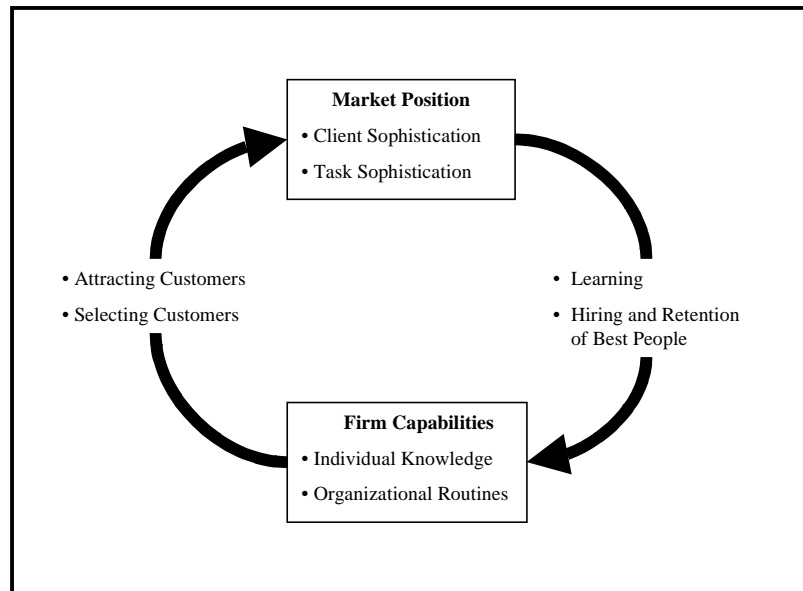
**Market Position**
• Client Sophistication
• Task Sophistication

• Attracting Customers
• Selecting Customers

• Learning
• Hiring and Retention of Best People

**Firm Capabilities**
• Individual Knowledge
• Organizational Routines